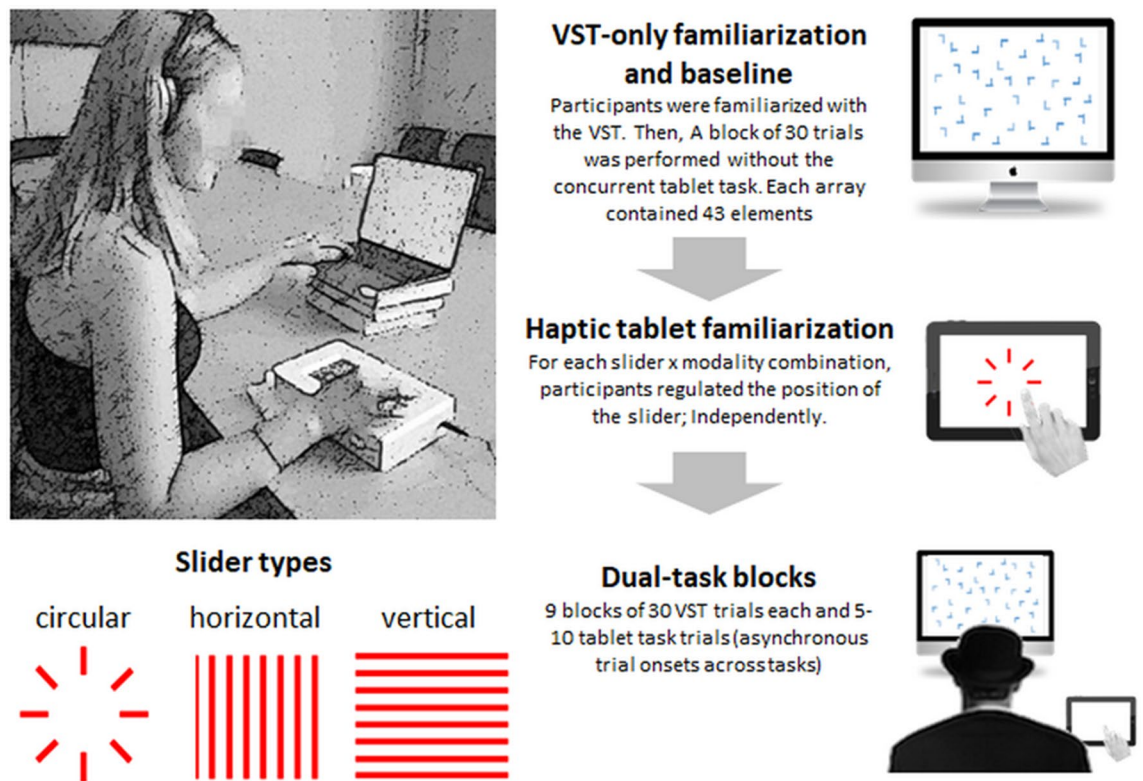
VST-only familiarization and baseline

Participants were familiarized with the VST. Then, A block of 30 trials was performed without the concurrent tablet task. Each array contained 43 elements

Haptic tablet familiarization

For each slider x modality combination, participants regulated the position of the slider; Independently.

Slider types

circular

horizontal

vertical

Dual-task blocks

9 blocks of 30 VST trials each and 5-10 tablet task trials (asynchronous trial onsets across tasks)